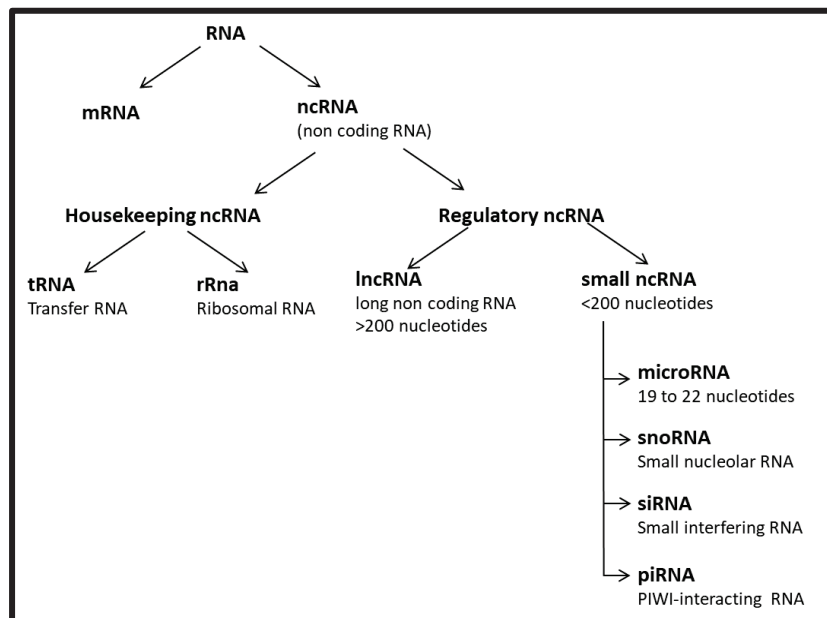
RNA

mRNA

ncRNA
(non coding RNA)

Housekeeping ncRNA

Regulatory ncRNA

tRNA
Transfer RNA

rRna
Ribosomal RNA

lncRNA
long non coding RNA
>200 nucleotides

small ncRNA
<200 nucleotides

microRNA
19 to 22 nucleotides

snoRNA
Small nucleolar RNA

siRNA
Small interfering RNA

piRNA
PIWI-interacting RNA